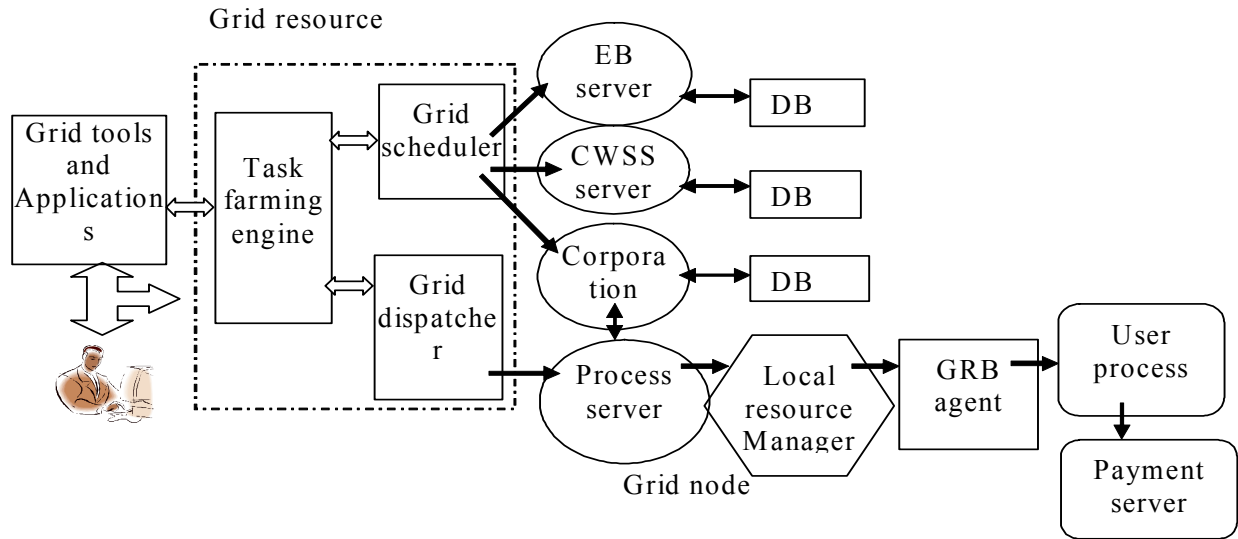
Grid resource

Grid tools and Application s

Task farming engine

Grid scheduler

Grid dispatche r

EB server

DB

CWSS server

DB

Corpora tion

DB

Process server

Local resource Manager

GRB agent

User process

Payment server

Grid node